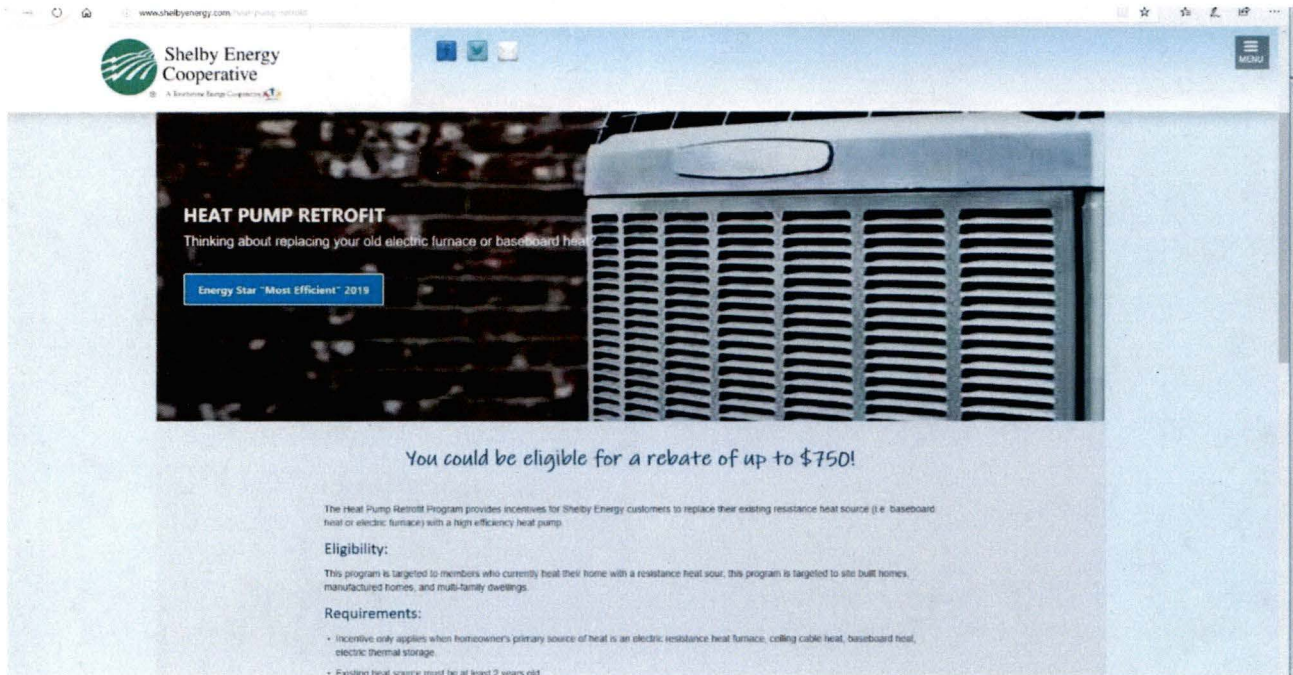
www.shelbyenergy.com/heat-pump-retrofit

Shelby Energy Cooperative
A Touchstone Energy Cooperative

MENU

HEAT PUMP RETROFIT
Thinking about replacing your old electric furnace or baseboard heat?

Energy Star "Most Efficient" 2019

You could be eligible for a rebate of up to $750!

The Heat Pump Retrofit Program provides incentives for Shelby Energy customers to replace their existing resistance heat source (i.e. baseboard heat or electric furnace) with a high efficiency heat pump.

Eligibility:

This program is targeted to members who currently heat their home with a resistance heat sour, this program is targeted to site built homes, manufactured homes, and multi-family dwellings.

Requirements:

• Incentive only applies when homeowner's primary source of heat is an electric resistance heat furnace, ceiling cable heat, baseboard heat, electric thermal storage.

• Existing heat source must be at least 2 years old.